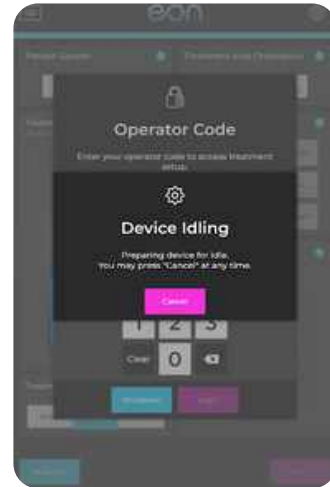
eon

Patient Select

Treatment and Physician

Operator Code

Enter your operator code to access treatment setup.

Device Idling

Preparing device for idle.
You may press "Cancel" at any time.

Cancel

1 2 3

Clear 0